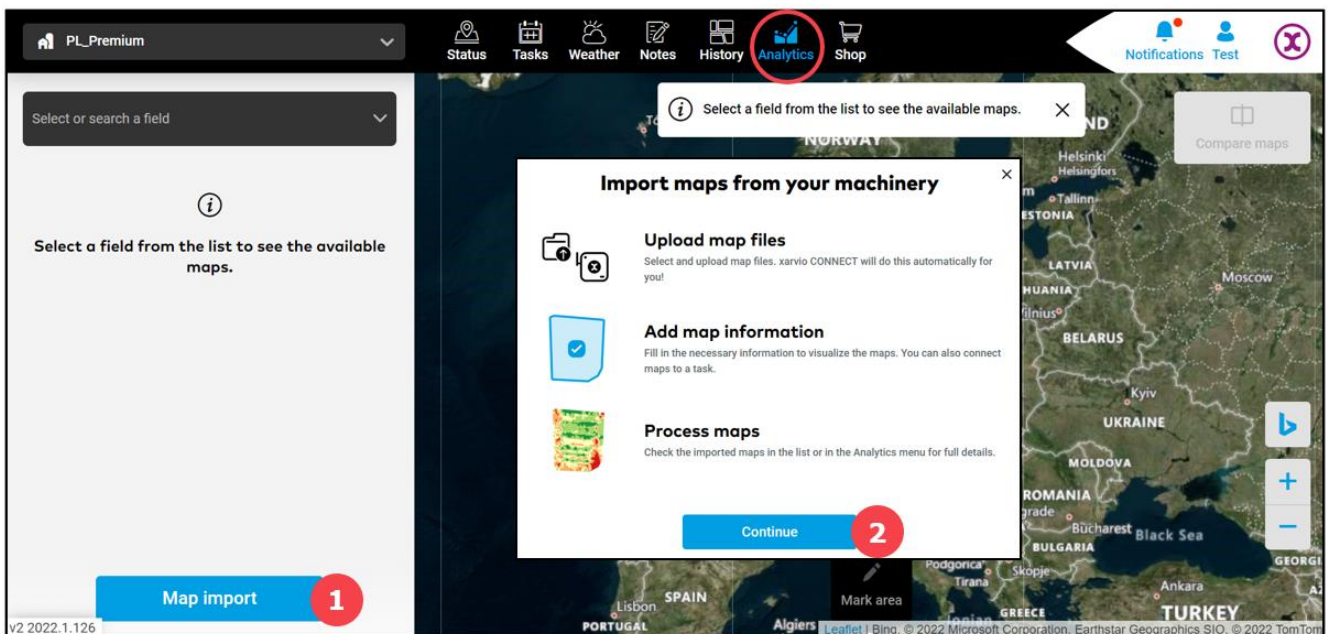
PL_Premium

Status Tasks Weather Notes History Analytics Shop

Notifications Test

Select or search a field

Select a field from the list to see the available maps.

Select a field from the list to see the available maps.

Compare maps

Import maps from your machinery

Upload map files
Select and upload map files. xarvio CONNECT will do this automatically for you!

Add map information
Fill in the necessary information to visualize the maps. You can also connect maps to a task.

Process maps
Check the imported maps in the list or in the Analytics menu for full details.

Continue

2

Map import

1

Mark area

v2 2022.1.126

NORWAY Helsinki Helsingfors Tallinn ESTONIA LATVIA HUANIA Vilnius BELARUS Moscow Kyiv UKRAINE MOLDOVA ROMANIA grade Bucharest Black Sea BULGARIA Podgorica Tirana Skopje Ankara GREECE TURKEY GEORGI SPAIN Lisbon PORTUGAL Algiers

Leaflet | Bing, © 2022 Microsoft Corporation, Earthstar Geographics SIO, © 2022 TomTom